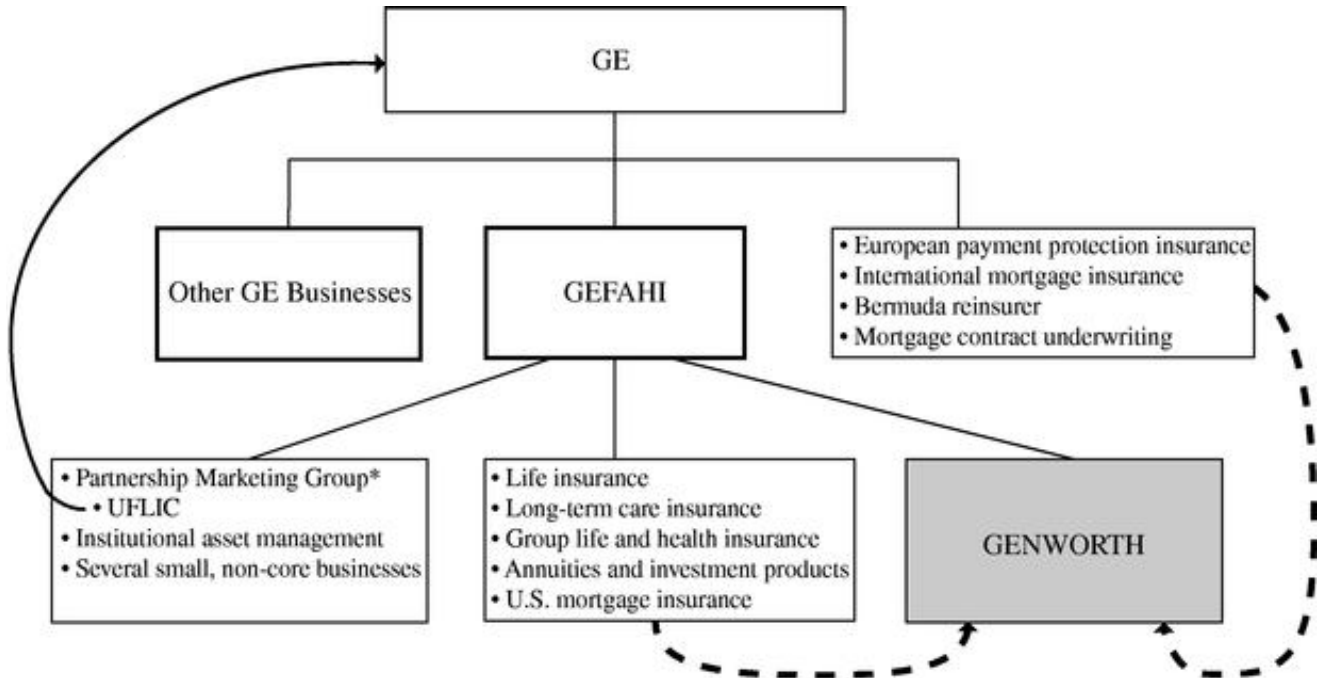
GE

Other GE Businesses

GEFAHI

• European payment protection insurance
• International mortgage insurance
• Bermuda reinsurer
• Mortgage contract underwriting

• Partnership Marketing Group*
• UFLIC
• Institutional asset management
• Several small, non-core businesses

• Life insurance
• Long-term care insurance
• Group life and health insurance
• Annuities and investment products
• U.S. mortgage insurance

GENWORTH